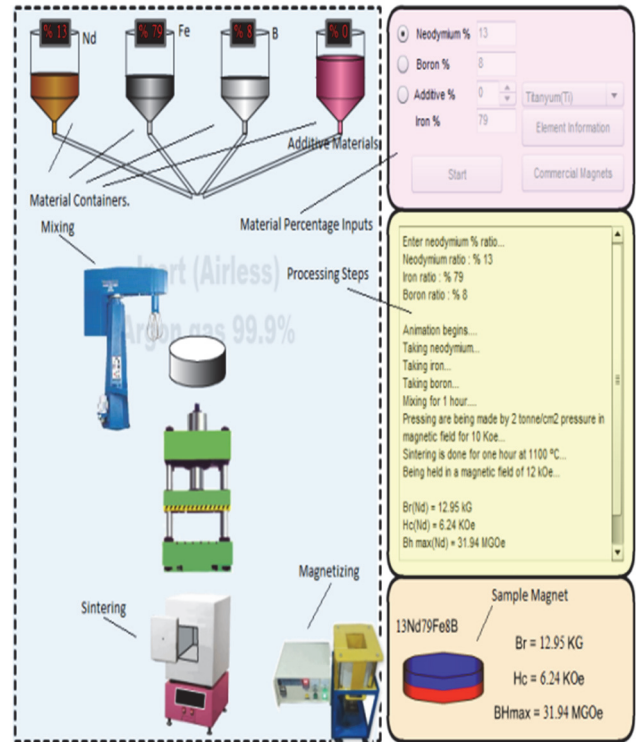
% 13 Nd
% 79 Fe
% 8 B
% 0

Additive Materials

Material Containers.

Material Percentage Inputs

Mixing

Inert (Airless) Argon gas 99.9%

Processing Steps

Sintering

Magnetizing

Neodymium % 13
Boron % 8
Additive % 0
Titanyum(Ti)
Iron % 79
Element Information
Start
Commercial Magnets

Enter neodymium % ratio...
Neodymium ratio : % 13
Iron ratio : % 79
Boron ratio : % 8

Animation begins....
Taking neodymium...
Taking iron...
Taking boron...
Mixing for 1 hour....
Pressing are being made by 2 tonne/cm2 pressure in magnetic field for 10 Koe...
Sintering is done for one hour at 1100 °C...
Being held in a magnetic field of 12 kOe...

Br(Nd) = 12.95 kG
Hc(Nd) = 6.24 KOe
Bh max(Nd) = 31.94 MGOe

Sample Magnet
13Nd79Fe8B
Br = 12.95 KG
Hc = 6.24 KOe
BHmax = 31.94 MGOe